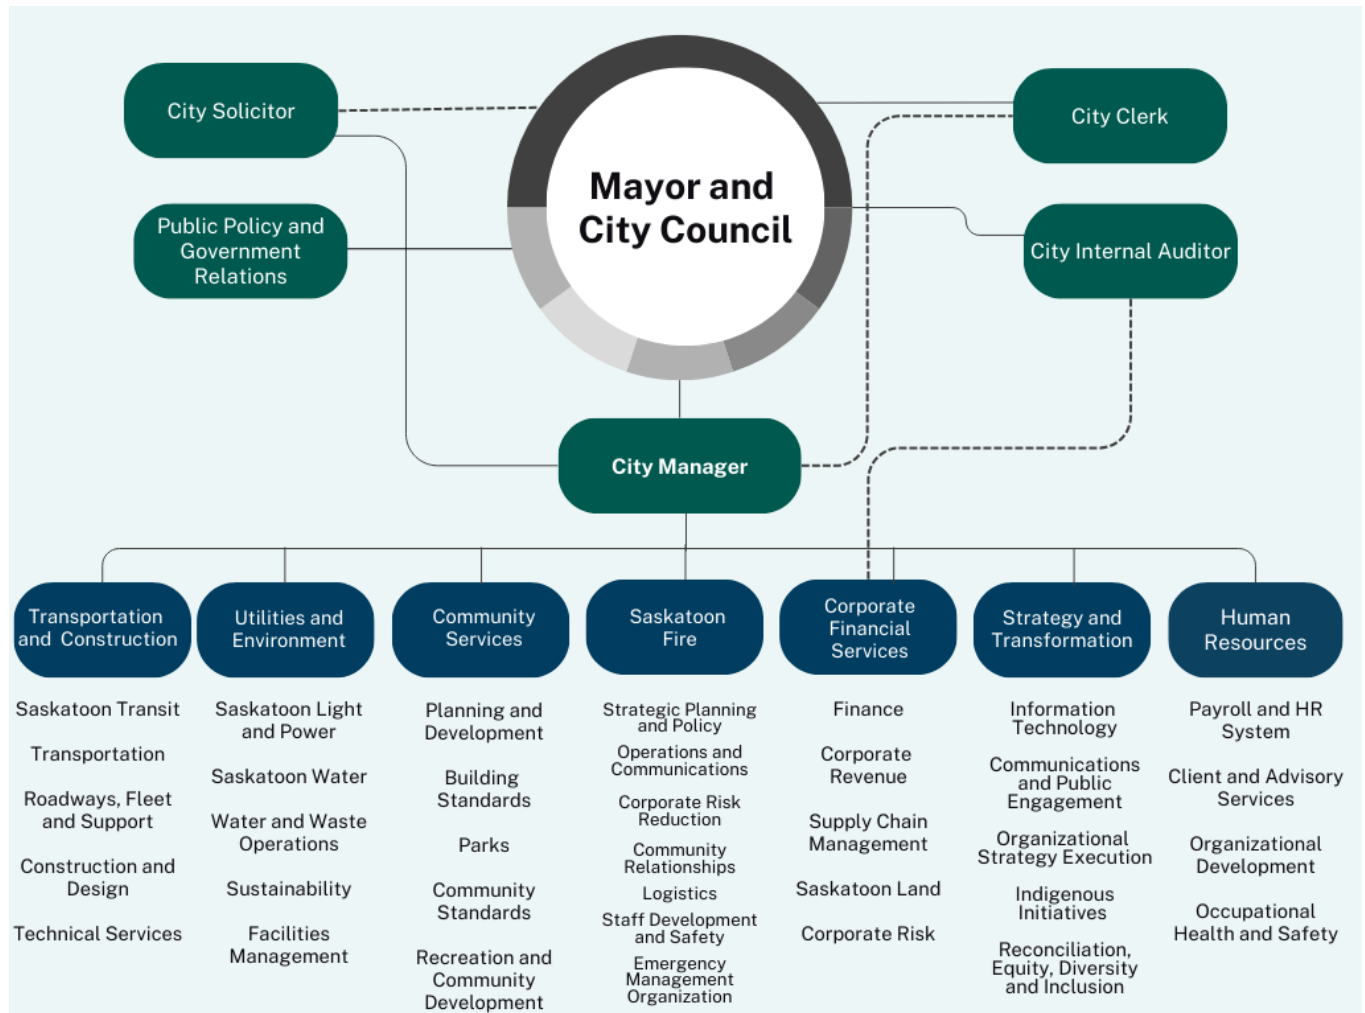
City Solicitor

Public Policy and Government Relations

Mayor and City Council

City Clerk

City Internal Auditor

City Manager

Transportation and Construction

Saskatoon Transit

Transportation

Roadways, Fleet and Support

Construction and Design

Technical Services

Utilities and Environment

Saskatoon Light and Power

Saskatoon Water

Water and Waste Operations

Sustainability

Facilities Management

Community Services

Planning and Development

Building Standards

Parks

Community Standards

Recreation and Community Development

Saskatoon Fire

Strategic Planning and Policy

Operations and Communications

Corporate Risk Reduction

Community Relationships

Logistics

Staff Development and Safety

Emergency Management Organization

Corporate Financial Services

Finance

Corporate Revenue

Supply Chain Management

Saskatoon Land

Corporate Risk

Strategy and Transformation

Information Technology

Communications and Public Engagement

Organizational Strategy Execution

Indigenous Initiatives

Reconciliation, Equity, Diversity and Inclusion

Human Resources

Payroll and HR System

Client and Advisory Services

Organizational Development

Occupational Health and Safety